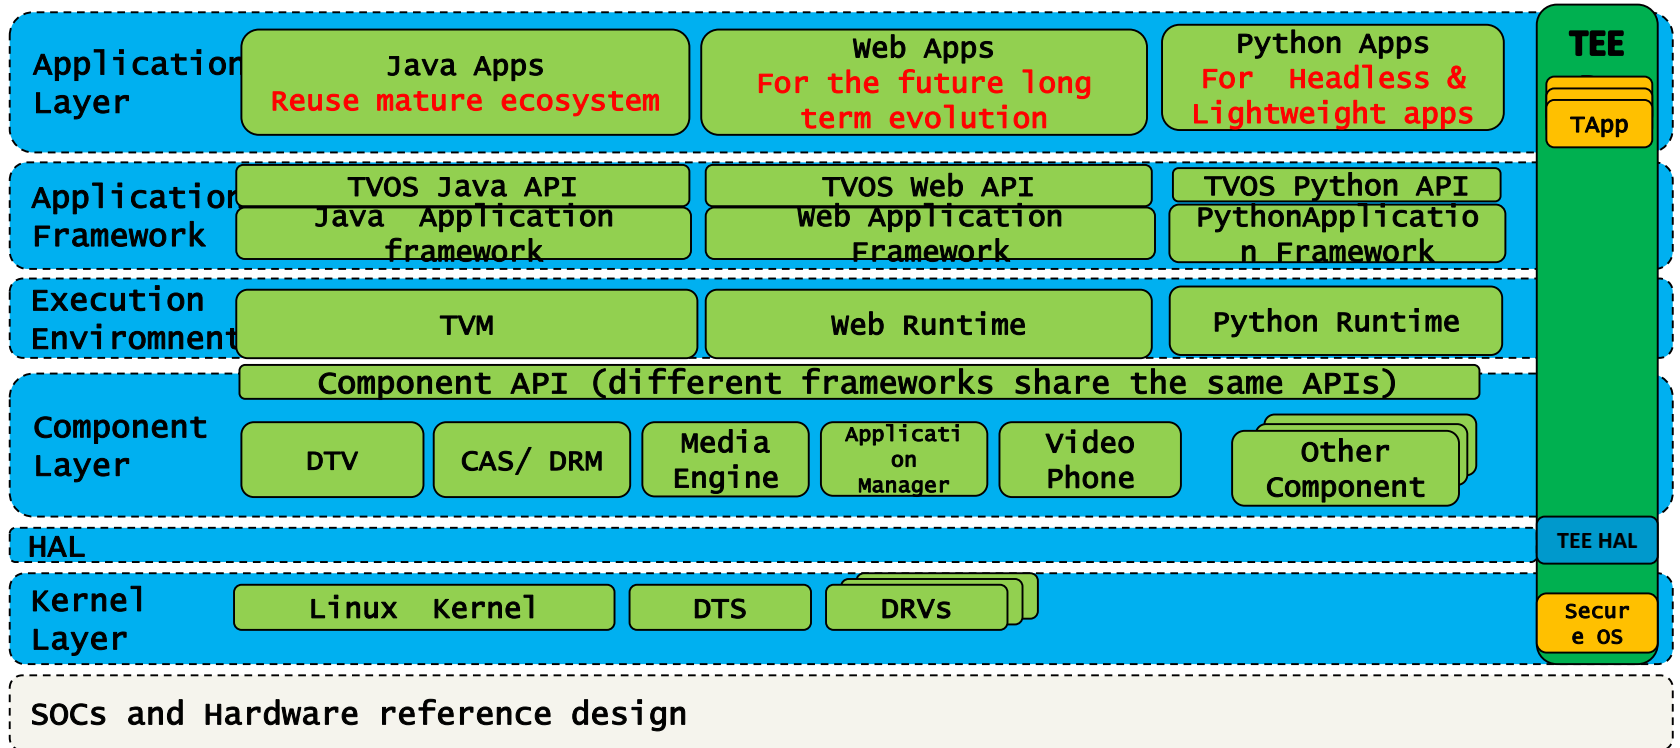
Application Layer

Java Apps
Reuse mature ecosystem

Web Apps
For the future long term evolution

Python Apps
For Headless & Lightweight apps

TEE

TApp

Application Framework

TVOS Java API
Java Application framework

TVOS Web API
Web Application Framework

TVOS Python API
PythonApplication Framework

Execution Environment

TVM

Web Runtime

Python Runtime

Component API (different frameworks share the same APIs)

Component Layer

DTV

CAS/ DRM

Media Engine

Application Manager

Video Phone

Other Component

HAL

TEE HAL

Kernel Layer

Linux Kernel

DTS

DRVs

Secure OS

SOCs and Hardware reference design